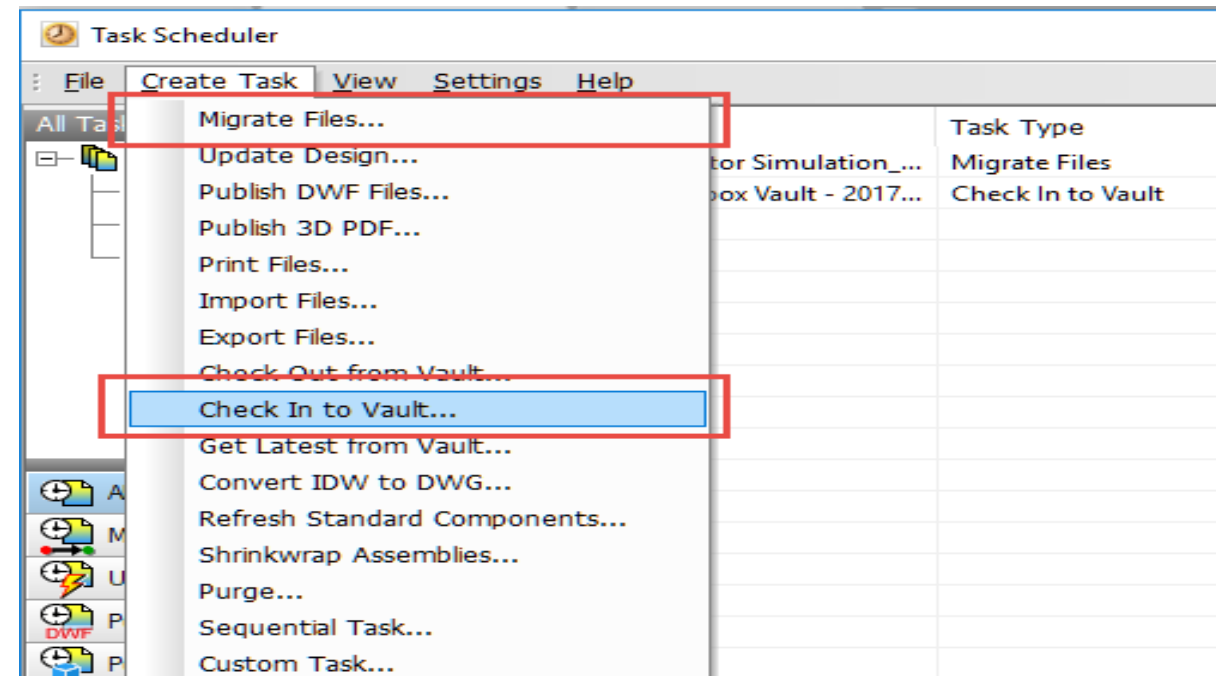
Task Scheduler

File Create Task View Settings Help

All Tas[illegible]

Migrate Files...
Update Design...
Publish DWF Files...
Publish 3D PDF...
Print Files...
Import Files...
Export Files...
Check Out from Vault...
Check In to Vault...
Get Latest from Vault...
Convert IDW to DWG...
Refresh Standard Components...
Shrinkwrap Assemblies...
Purge...
Sequential Task...
Custom Task...

| | Task Type |
|---|---|
| tor Simulation_... | Migrate Files |
| box Vault - 2017... | Check In to Vault |

A
M
U
P
DWF
P